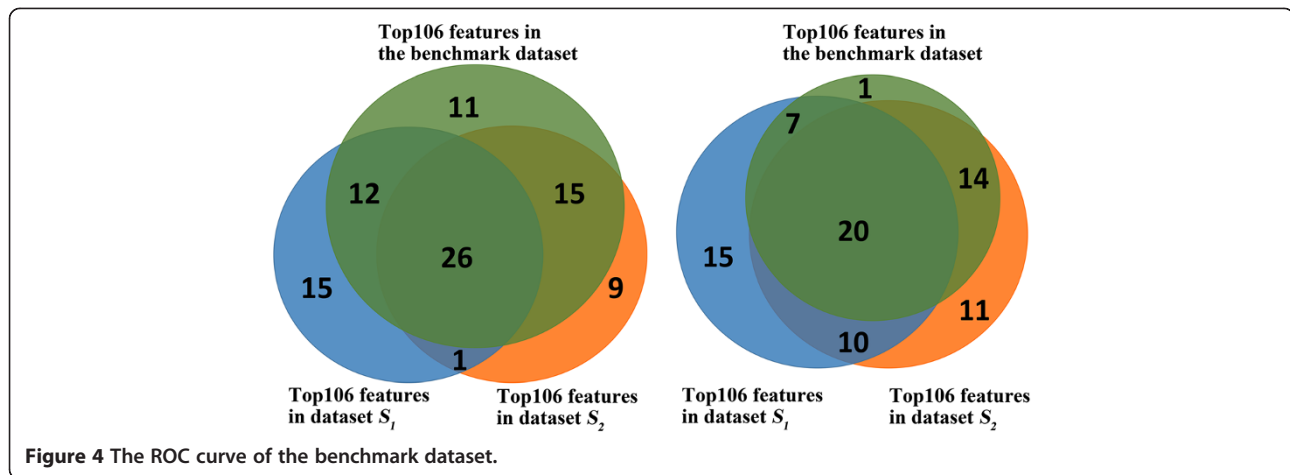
Top106 features in the benchmark dataset

11

12

15

26

15

9

1

Top106 features in dataset $S_1$

Top106 features in dataset $S_2$

Top106 features in the benchmark dataset

1

7

14

20

15

11

10

Top106 features in dataset $S_1$

Top106 features in dataset $S_2$

**Figure 4** The ROC curve of the benchmark dataset.